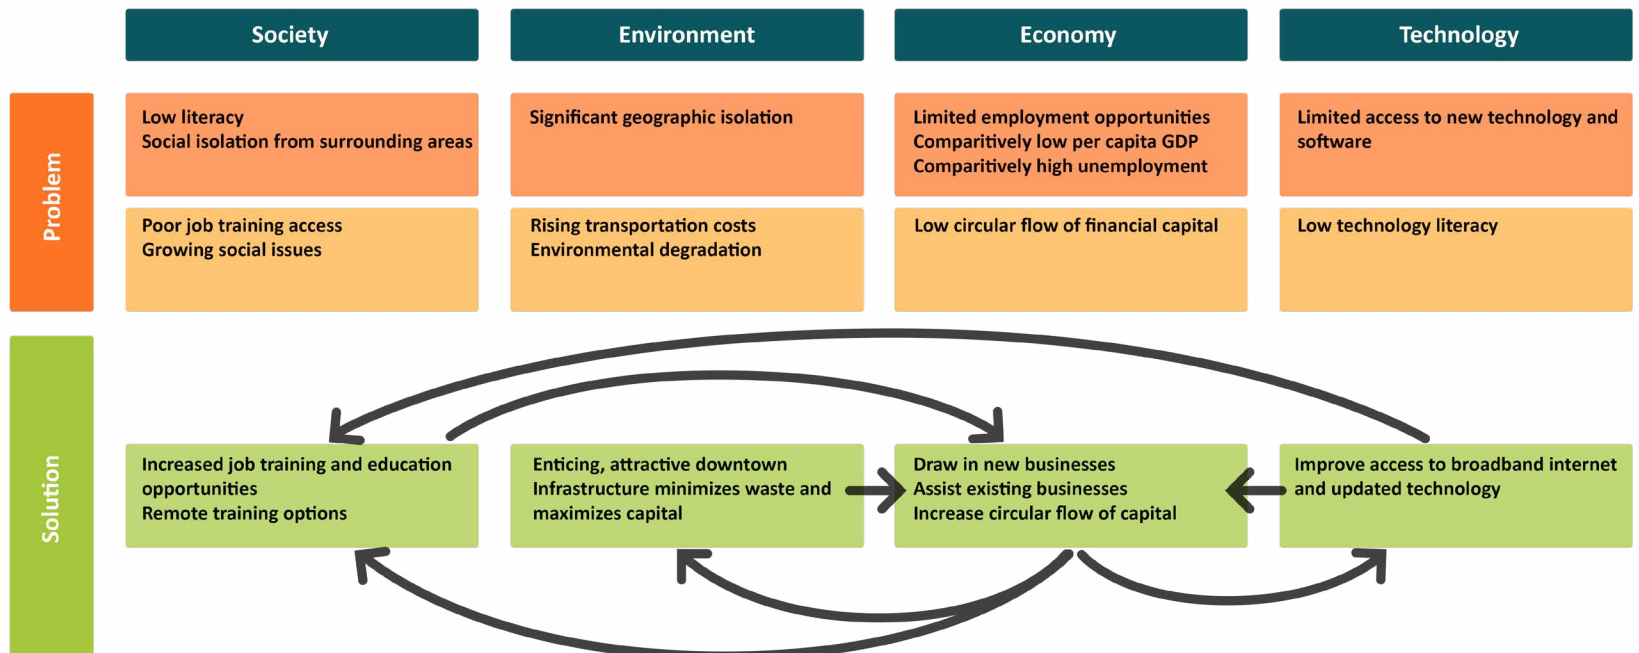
| | Society | Environment | Economy | Technology |
|---|---|---|---|---|
| Problem | Low literacy<br>Social isolation from surrounding areas | Significant geographic isolation | Limited employment opportunities<br>Comparitively low per capita GDP<br>Comparitively high unemployment | Limited access to new technology and software |
| | Poor job training access<br>Growing social issues | Rising transportation costs<br>Environmental degradation | Low circular flow of financial capital | Low technology literacy |
| Solution | Increased job training and education opportunities<br>Remote training options | Enticing, attractive downtown<br>Infrastructure minimizes waste and maximizes capital | Draw in new businesses<br>Assist existing businesses<br>Increase circular flow of capital | Improve access to broadband internet and updated technology |